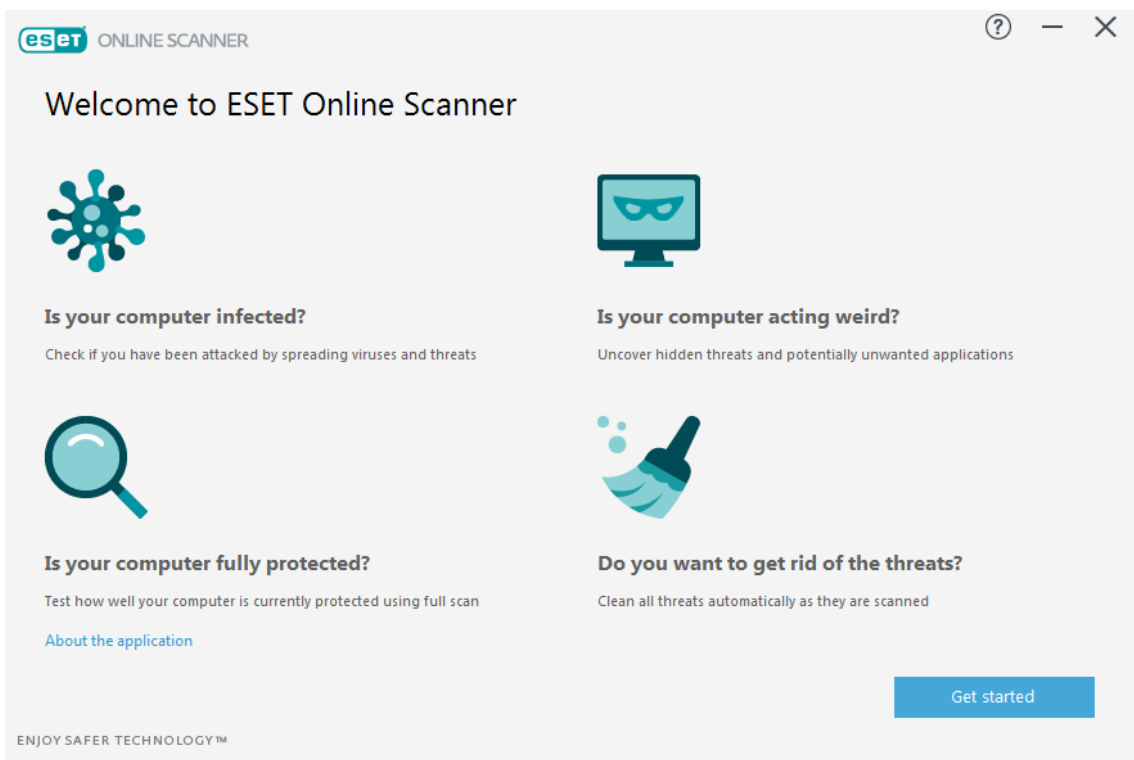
eset ONLINE SCANNER

? — ✕

Welcome to ESET Online Scanner

Is your computer infected?

Check if you have been attacked by spreading viruses and threats

Is your computer acting weird?

Uncover hidden threats and potentially unwanted applications

Is your computer fully protected?

Test how well your computer is currently protected using full scan

Do you want to get rid of the threats?

Clean all threats automatically as they are scanned

About the application

Get started

ENJOY SAFER TECHNOLOGY™